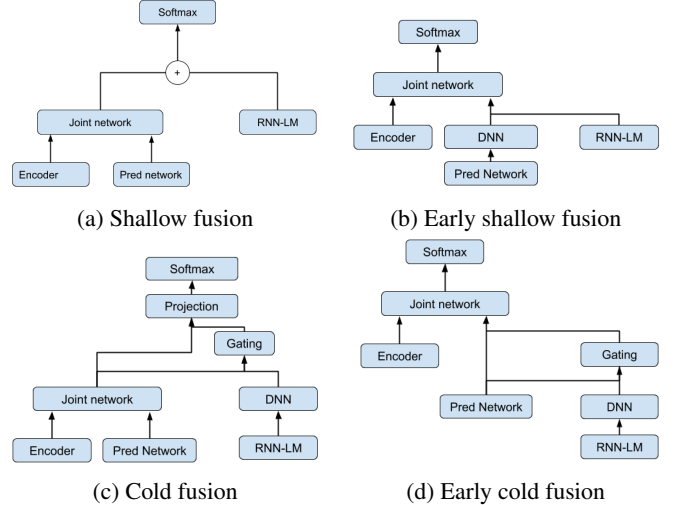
Softmax

+

Joint network

RNN-LM

Encoder

Pred network

(a) Shallow fusion

Softmax

Joint network

Encoder

DNN

RNN-LM

Pred Network

(b) Early shallow fusion

Softmax

Projection

Gating

Joint network

DNN

Encoder

Pred Network

RNN-LM

(c) Cold fusion

Softmax

Joint network

Encoder

Gating

Pred Network

DNN

RNN-LM

(d) Early cold fusion